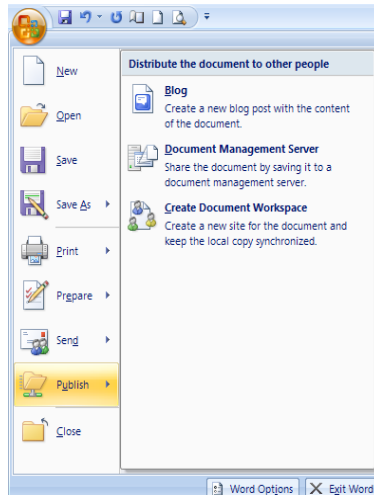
New

Open

Save

Save As

Print

Prepare

Send

Publish

Close

Distribute the document to other people

Blog
Create a new blog post with the content of the document.

Document Management Server
Share the document by saving it to a document management server.

Create Document Workspace
Create a new site for the document and keep the local copy synchronized.

Word Options

Exit Word